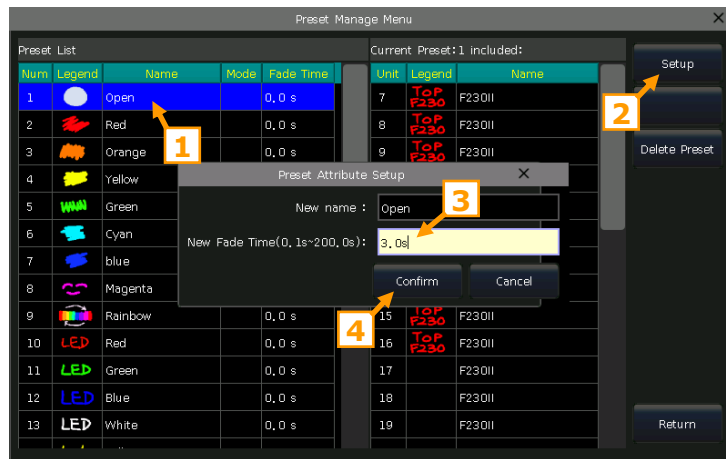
Preset Manage Menu

Preset List

| Num | Legend | Name | Mode | Fade Time |
|---|---|---|---|---|
| 1 | | Open | | 0.0 s |
| 2 | | Red | | 0.0 s |
| 3 | | Orange | | 0.0 s |
| 4 | | Yellow | | |
| 5 | | Green | | |
| 6 | | Cyan | | |
| 7 | | blue | | |
| 8 | | Magenta | | |
| 9 | | Rainbow | | 0.0 s |
| 10 | LED | Red | | 0.0 s |
| 11 | LED | Green | | 0.0 s |
| 12 | LED | Blue | | 0.0 s |
| 13 | LED | White | | 0.0 s |

Current Preset:1 included:

| Unit | Legend | Name |
|---|---|---|
| 7 | TOP F230 | F230II |
| 8 | TOP F230 | F230II |
| 9 | TOP F230 | F230II |
| 15 | TOP F230 | F230II |
| 16 | TOP F230 | F230II |
| 17 | | F230II |
| 18 | | F230II |
| 19 | | F230II |

Setup

Delete Preset

Return

Preset Attribute Setup

New name : Open

New Fade Time(0.1s~200.0s): 3.0s

Confirm

Cancel

1

2

3

4